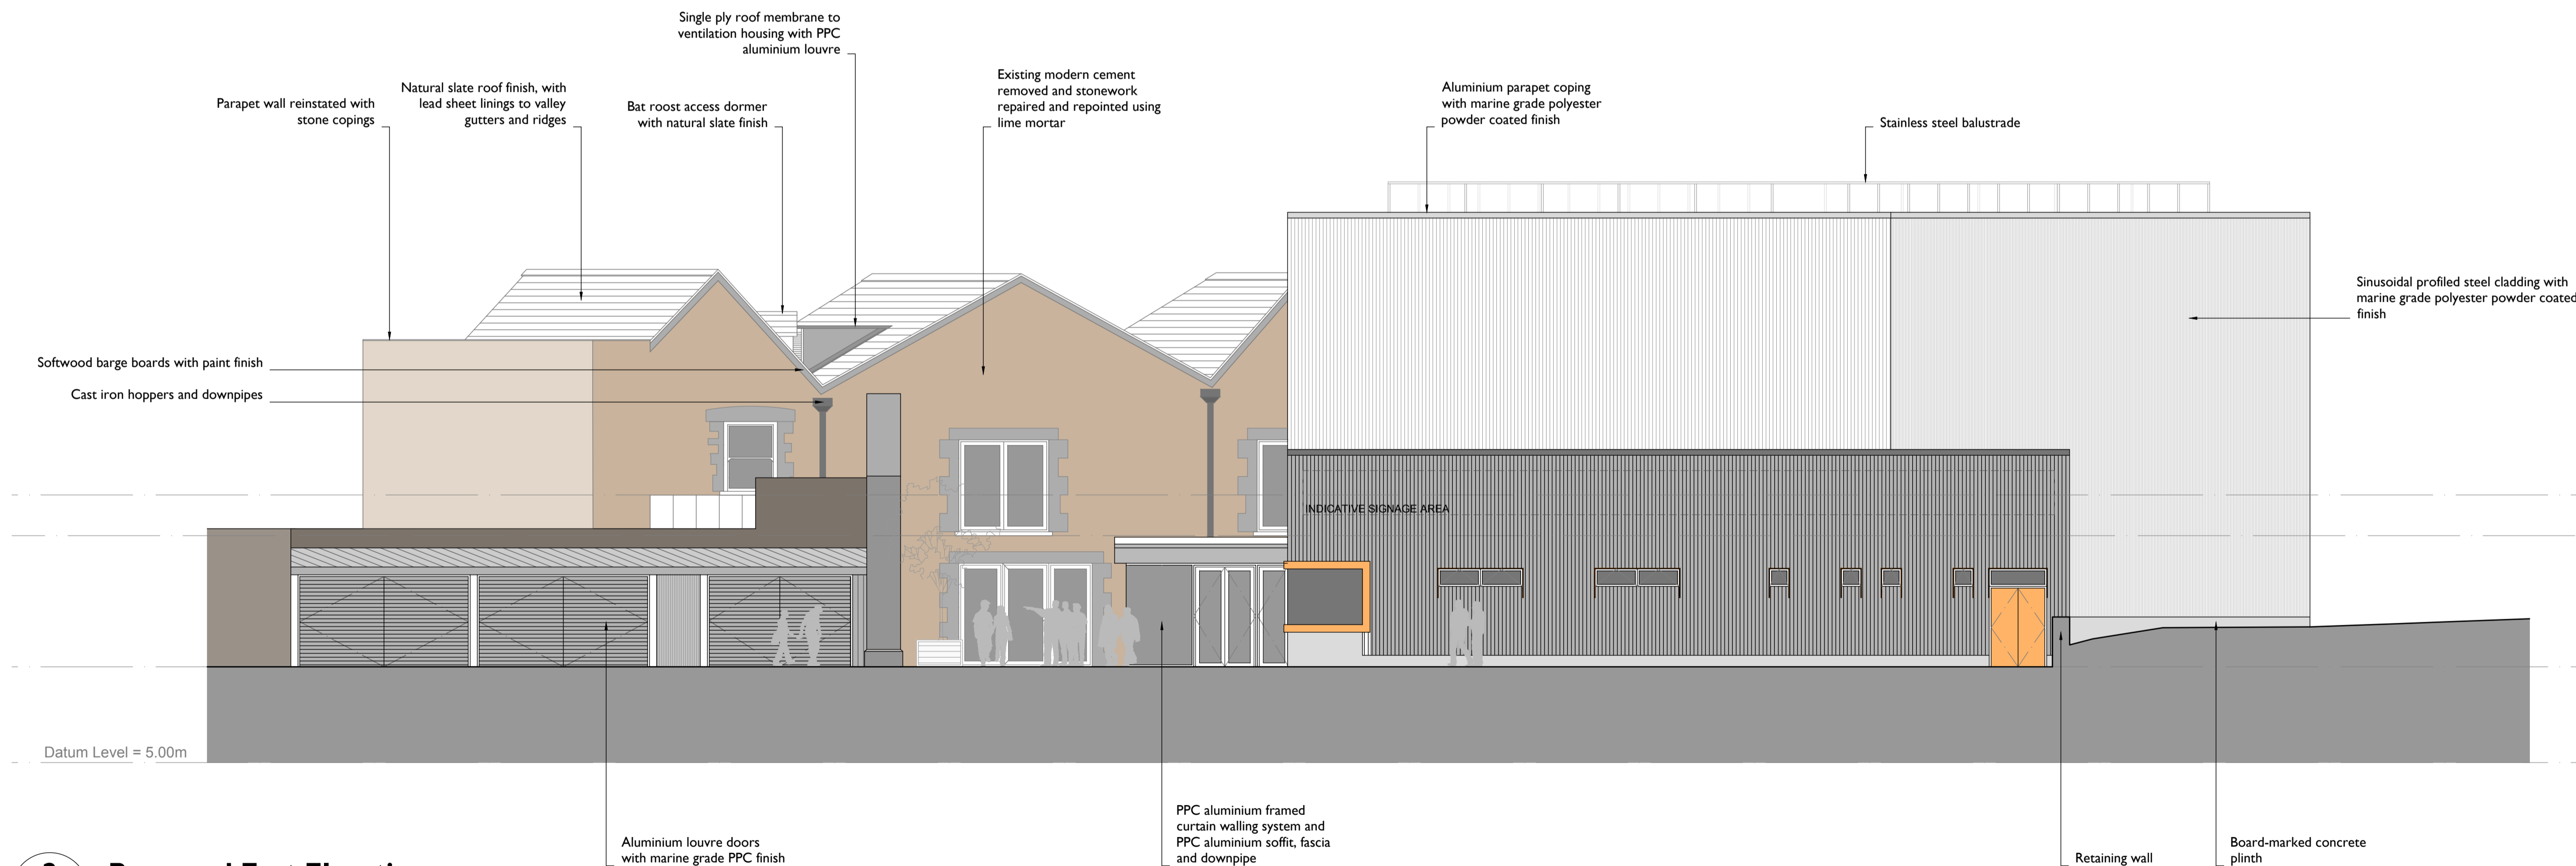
Single ply roof membrane to ventilation housing with PPC aluminium louvre

Parapet wall reinstated with stone copings

Natural slate roof finish, with lead sheet linings to valley gutters and ridges

Bat roost access dormer with natural slate finish

Existing modern cement removed and stonework repaired and repointed using lime mortar

Aluminium parapet coping with marine grade polyester powder coated finish

Stainless steel balustrade

Sinusoidal profiled steel cladding with marine grade polyester powder coated finish

Softwood barge boards with paint finish

Cast iron hoppers and downpipes

INDICATIVE SIGNAGE AREA

Datum Level = 5.00m

Aluminium louvre doors with marine grade PPC finish

PPC aluminium framed curtain walling system and PPC aluminium soffit, fascia and downpipe

Retaining wall

Board-marked concrete plinth

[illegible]